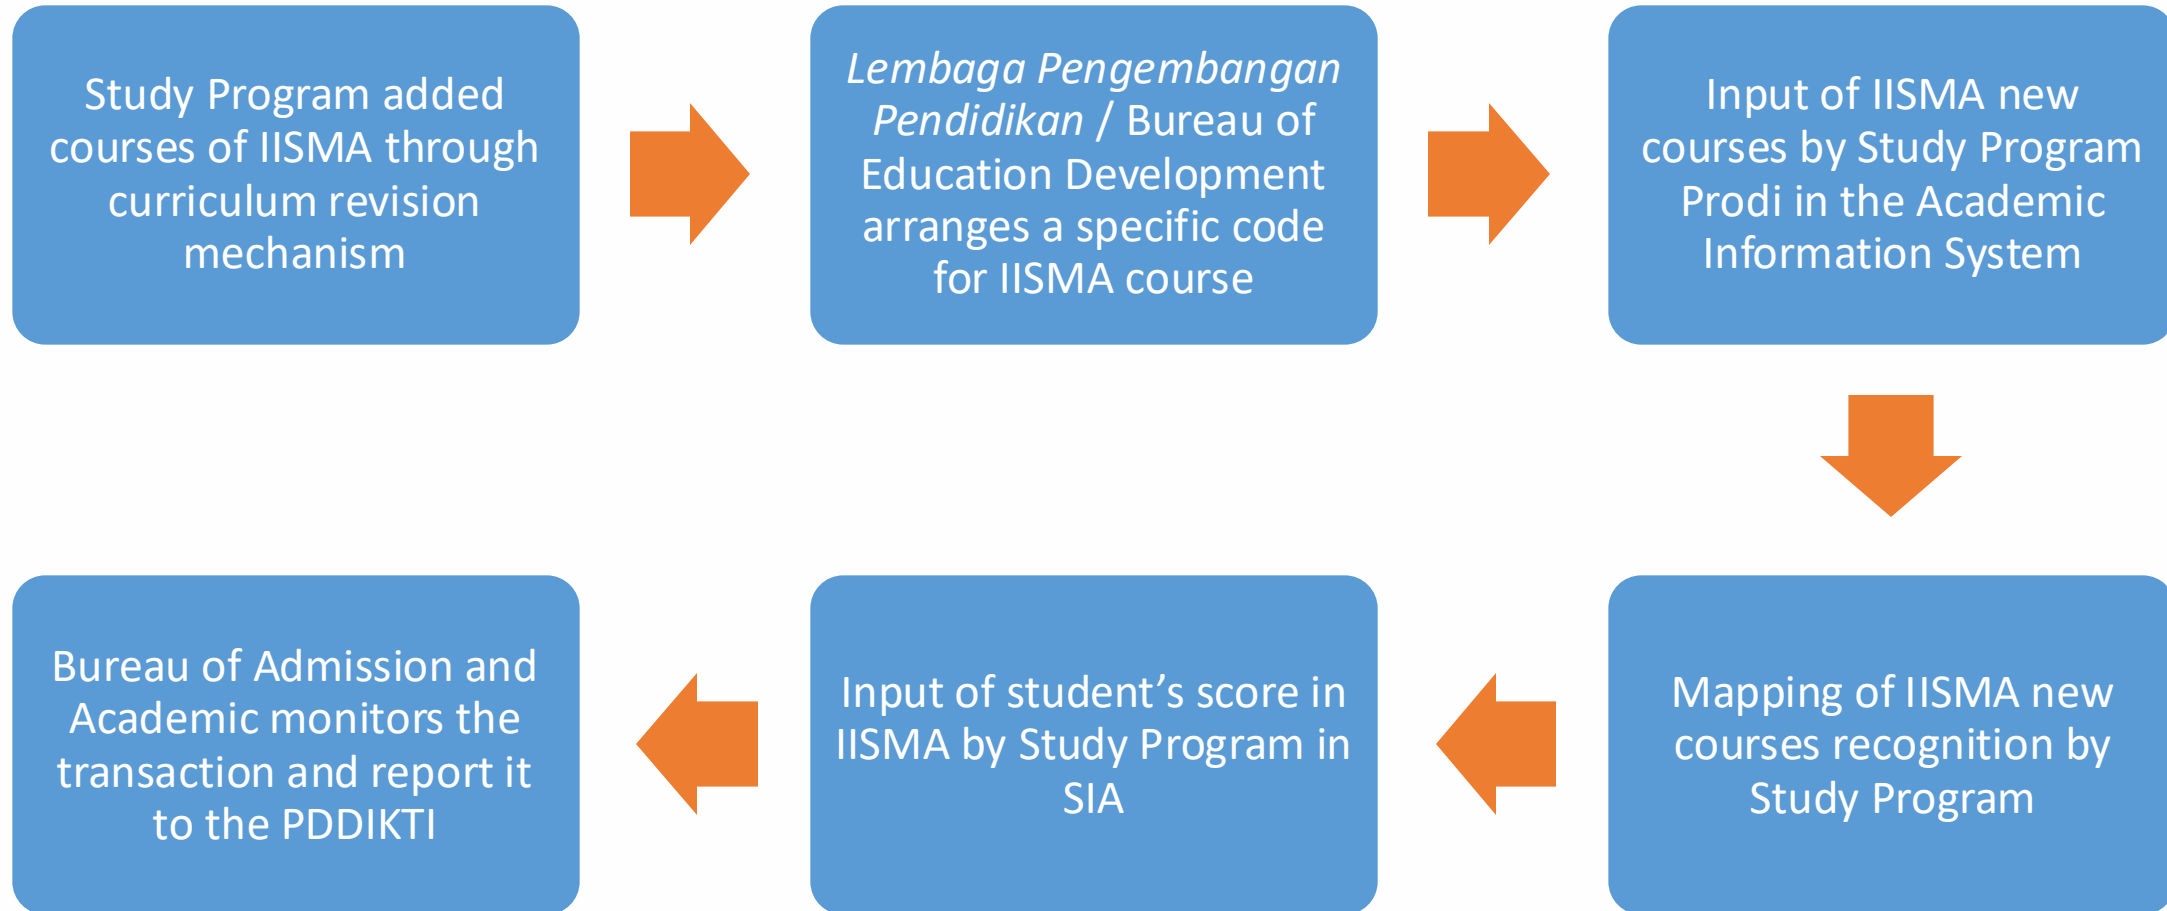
Study Program added courses of IISMA through curriculum revision mechanism

Lembaga Pengembangan Pendidikan / Bureau of Education Development arranges a specific code for IISMA course

Input of IISMA new courses by Study Program Prodi in the Academic Information System

Mapping of IISMA new courses recognition by Study Program

Input of student’s score in IISMA by Study Program in SIA

Bureau of Admission and Academic monitors the transaction and report it to the PDDIKTI